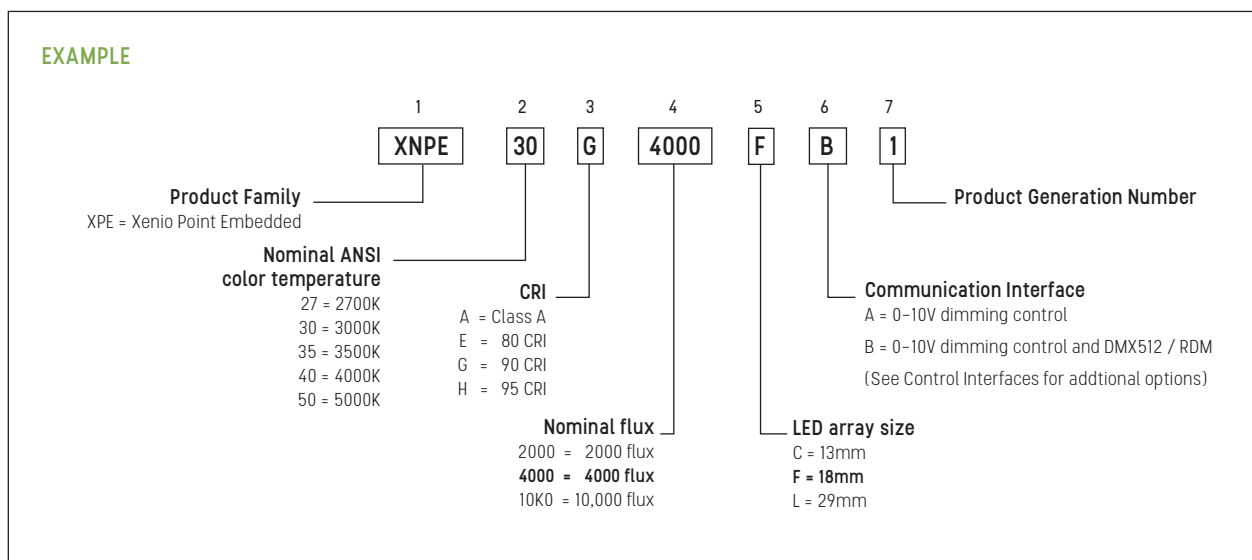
EXAMPLE

| 1 | 2 | 3 | 4 | 5 | 6 | 7 |
|---|---|---|---|---|---|---|
| XNPE | 30 | G | 4000 | F | B | 1 |

Product Family
XPE = Xenio Point Embedded

Nominal ANSI color temperature
27 = 2700K
30 = 3000K
35 = 3500K
40 = 4000K
50 = 5000K

CRI
A = Class A
E = 80 CRI
G = 90 CRI
H = 95 CRI

Nominal flux
2000 = 2000 flux
4000 = 4000 flux
10K0 = 10,000 flux

LED array size
C = 13mm
F = 18mm
L = 29mm

Communication Interface
A = 0-10V dimming control
B = 0-10V dimming control and DMX512 / RDM
(See Control Interfaces for addtional options)

Product Generation Number